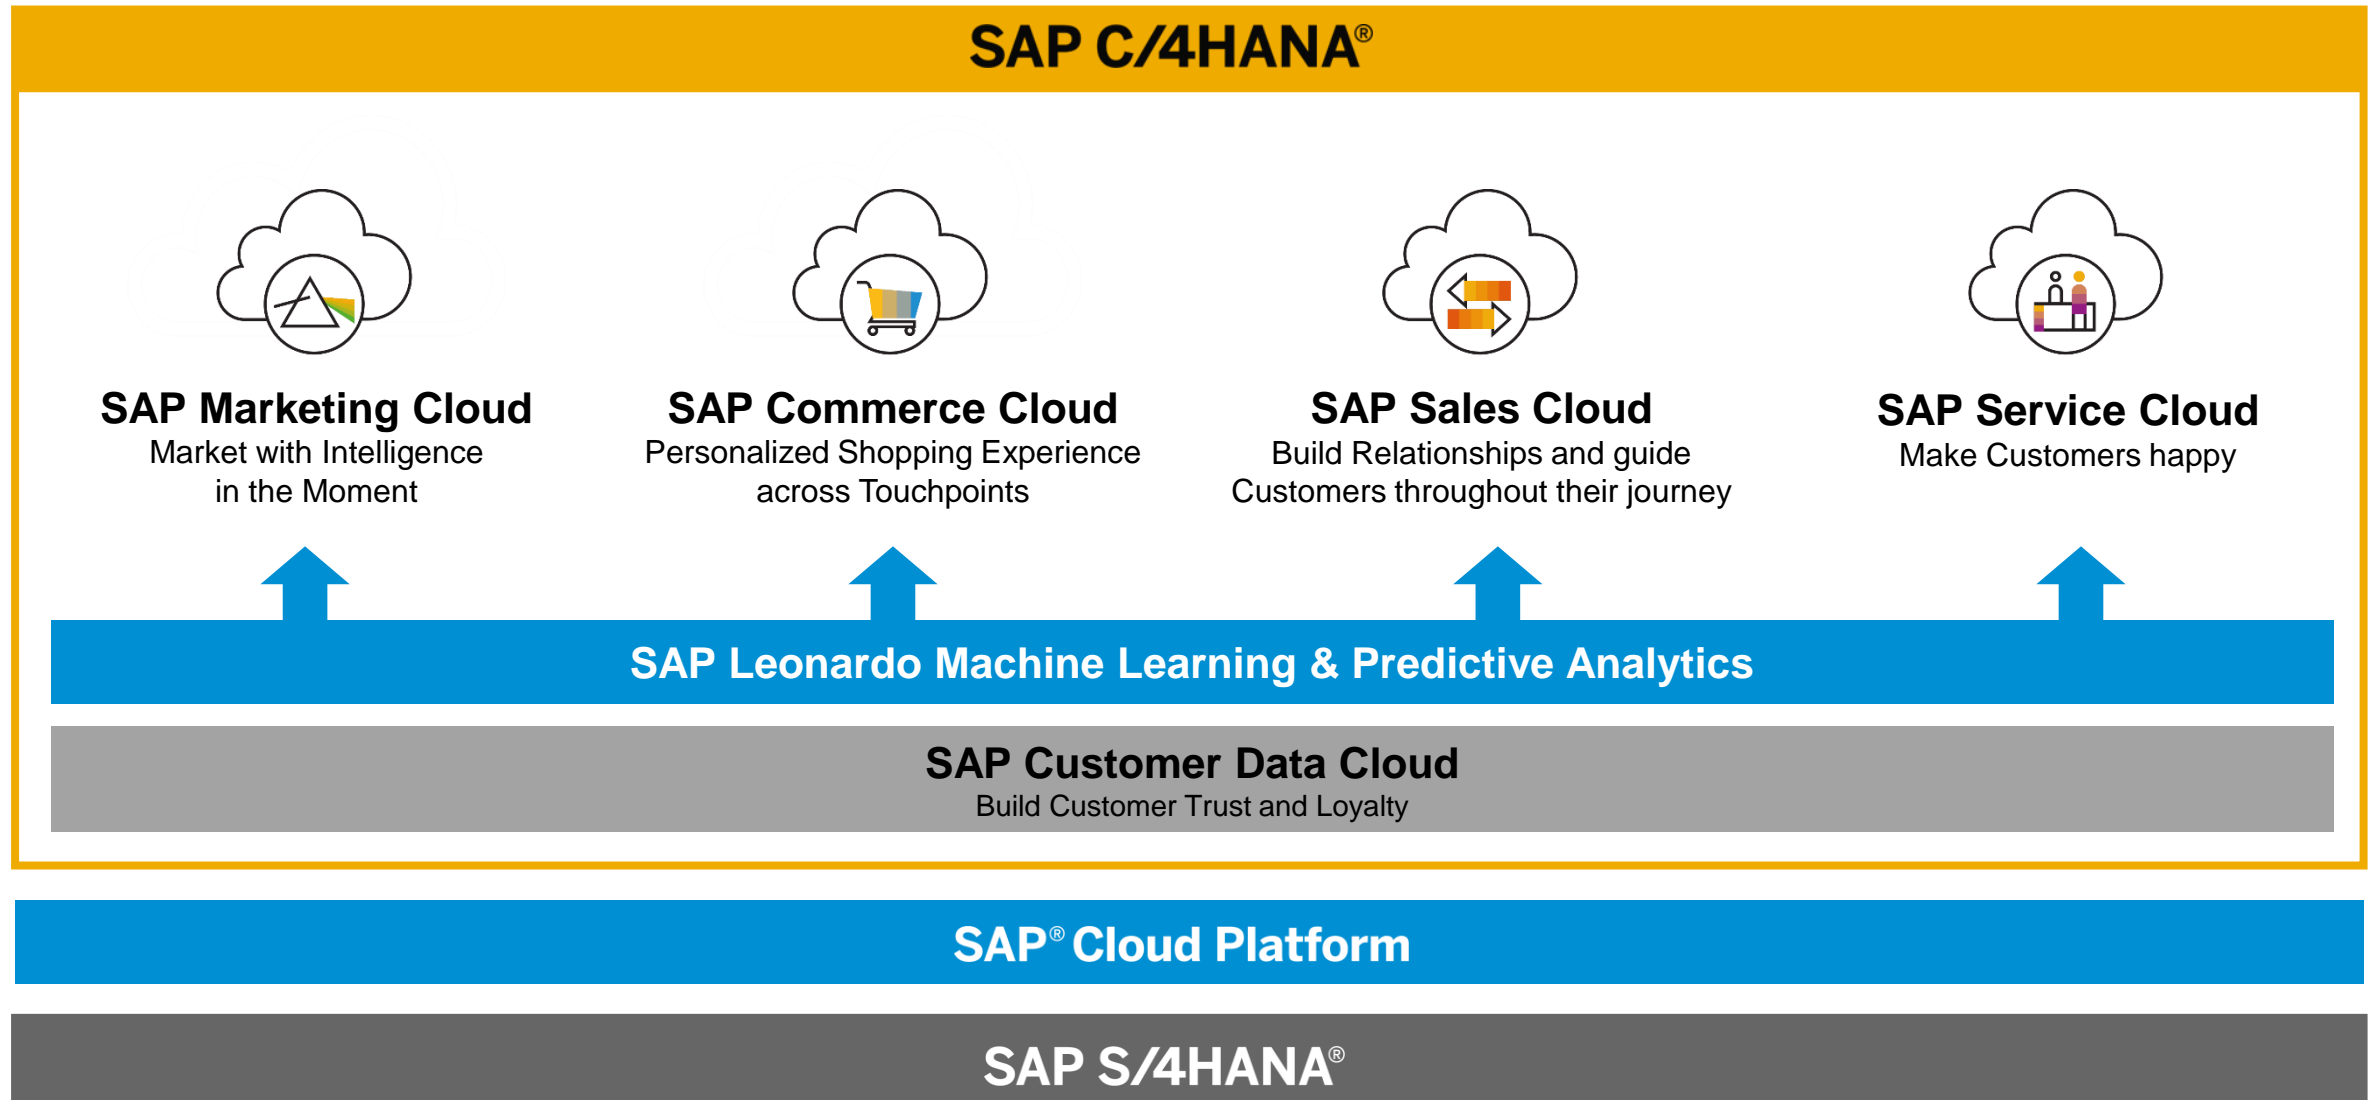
SAP C/4HANA®

SAP Marketing Cloud
Market with Intelligence in the Moment

SAP Commerce Cloud
Personalized Shopping Experience across Touchpoints

SAP Sales Cloud
Build Relationships and guide Customers throughout their journey

SAP Service Cloud
Make Customers happy

SAP Leonardo Machine Learning & Predictive Analytics

SAP Customer Data Cloud
Build Customer Trust and Loyalty

SAP® Cloud Platform

SAP S/4HANA®